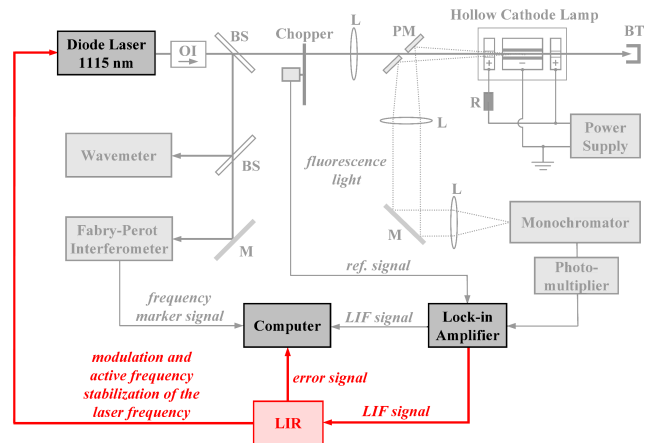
Diode Laser 1115 nm
OI
BS
Chopper
L
PM
Hollow Cathode Lamp
BT
+
–
+
R
Power Supply
L
Wavemeter
BS
fluorescence light
Fabry-Perot Interferometer
M
M
L
Monochromator
ref. signal
Photo-multiplier
frequency marker signal
Computer
LIF signal
Lock-in Amplifier
modulation and active frequency stabilization of the laser frequency
error signal
LIF signal
LIR